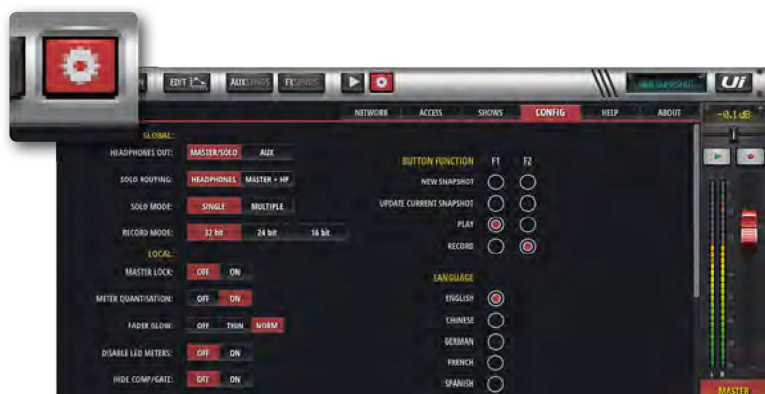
EDIT
AUX SENDS
FX SENDS
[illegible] SNAPSHOT
Ui
NETWORK
ACCESS
SHOWS
CONFIG
HELP
ABOUT
-0.1 dB

GLOBAL:
HEADPHONES OUT: MASTER/SOLO AUX
SOLO ROUTING: HEADPHONES MASTER + HP
SOLO MODE: SINGLE MULTIPLE
RECORD MODE: 32 bit 24 bit 16 bit
LOCAL:
MASTER LOCK: OFF ON
METER QUANTISATION: OFF ON
FADER GLOW: OFF THIN NORM
DISABLE LED METERS: OFF ON
HIDE COMP/GATE: OFF ON

BUTTON FUNCTION F1 F2
NEW SNAPSHOT
UPDATE CURRENT SNAPSHOT
PLAY
RECORD

LANGUAGE
ENGLISH
CHINESE
GERMAN
FRENCH
SPANISH

L R
MASTER